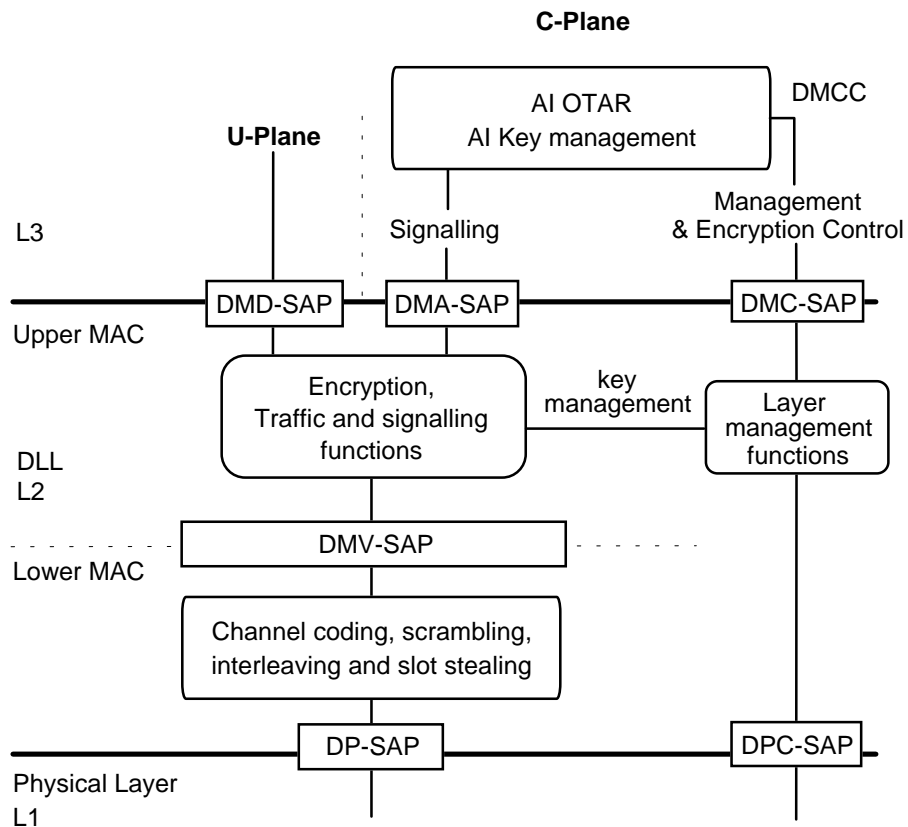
C-Plane

AI OTAR
AI Key management

DMCC

U-Plane

Management & Encryption Control

L3

Signalling

DMD-SAP

DMA-SAP

DMC-SAP

Upper MAC

Encryption, Traffic and signalling functions

key management

Layer management functions

DLL
L2

DMV-SAP

Lower MAC

Channel coding, scrambling, interleaving and slot stealing

DP-SAP

DPC-SAP

Physical Layer
L1